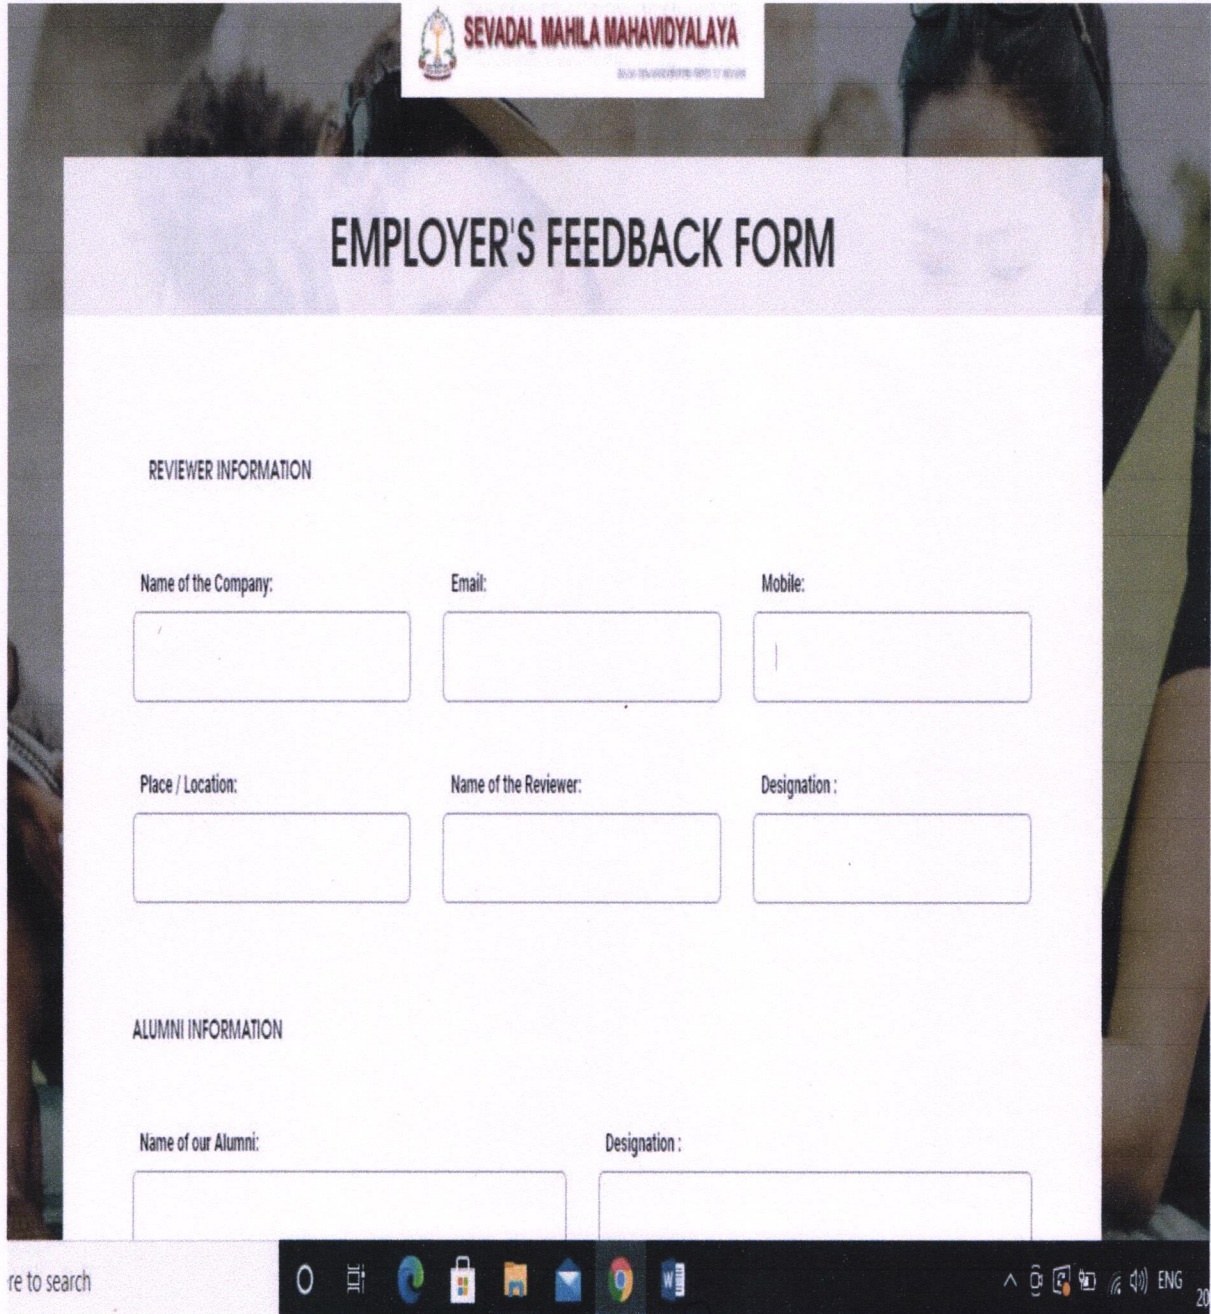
SEVADAL MAHILA MAHAVIDYALAYA

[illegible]

EMPLOYER'S FEEDBACK FORM

REVIEWER INFORMATION

Name of the Company:

Email:

Mobile:

Place / Location:

Name of the Reviewer:

Designation :

ALUMNI INFORMATION

Name of our Alumni:

Designation :

re to search

ENG